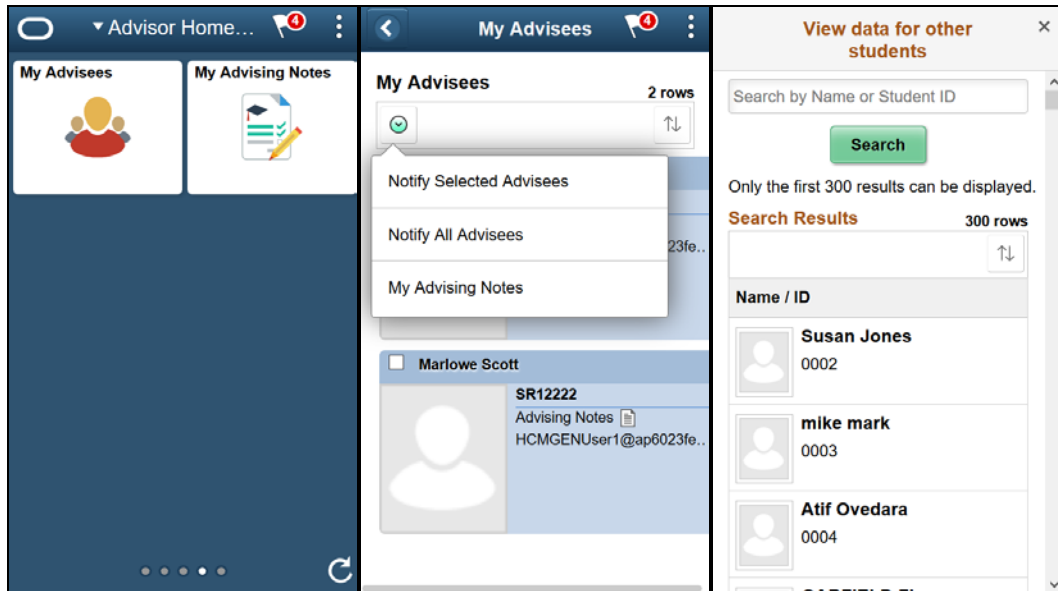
Advisor Home...

4

My Advisees

My Advising Notes

My Advisees

4

My Advisees

2 rows

Notify Selected Advisees

Notify All Advisees

My Advising Notes

23fe...

Marlowe Scott

SR12222

Advising Notes

HCMGENUser1@ap6023fe...

View data for other students

Search by Name or Student ID

Search

Only the first 300 results can be displayed.

Search Results

300 rows

Name / ID

Susan Jones

0002

mike mark

0003

Atif Ovedara

0004

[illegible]